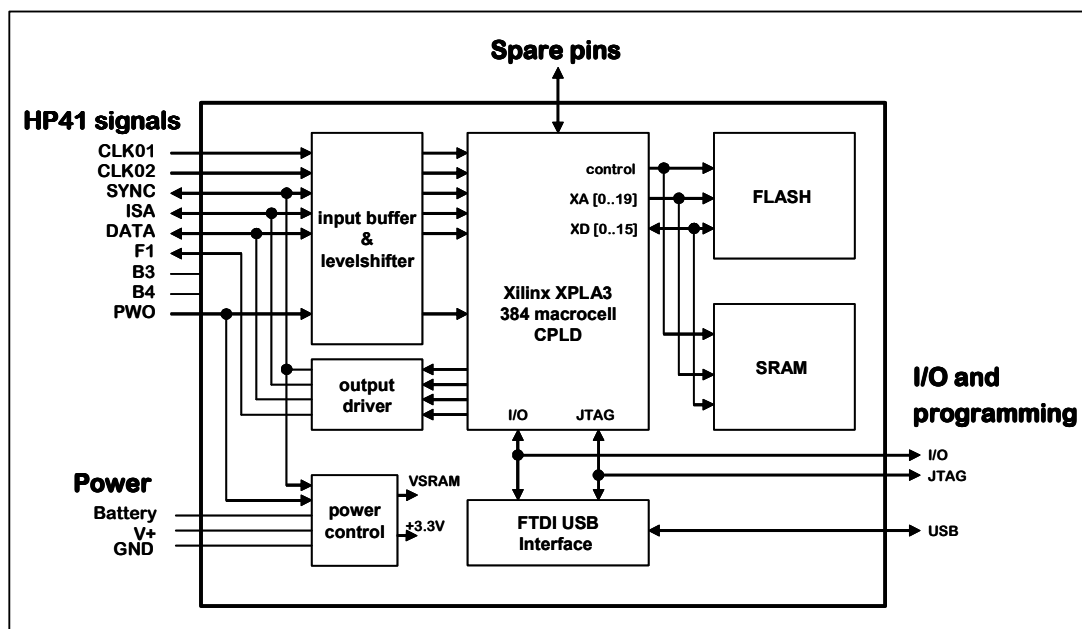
Spare pins

HP41 signals
CLK01
CLK02
SYNC
ISA
DATA
F1
B3
B4
PWO

input buffer
&
levelshifter

control
XA [0..19]
XD [0..15]

FLASH

Xilinx XPLA3
384 macrocell
CPLD

SRAM

output
driver

I/O
JTAG

I/O and
programming

I/O
JTAG

Power
Battery
V+
GND

power
control

VSRAM
+3.3V

FTDI USB
Interface

USB